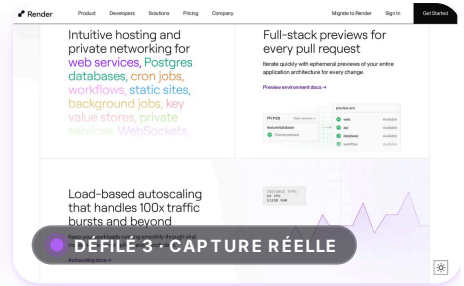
Render Product Developers Solutions Pricing Company Migrate to Render Sign In Get Started

Intuitive hosting and private networking for web services, Postgres databases, cron jobs, workflows, static sites, background jobs, key value stores, private services, WebSockets,

Full-stack previews for every pull request

Iterate quickly with ephemeral previews of your entire application architecture for every change.

Preview environment docs →

preview.env
PR #128
feature/database
Checks passed
web Available
api Available
database Available
workflow Available

Load-based autoscaling that handles 100x traffic bursts and beyond

INSTANCE TYPE
64 CPU
512GB RAM

Keep your workloads running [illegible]

Autoscaling docs →

DÉFILÉ 3 · CAPTURE RÉELLE